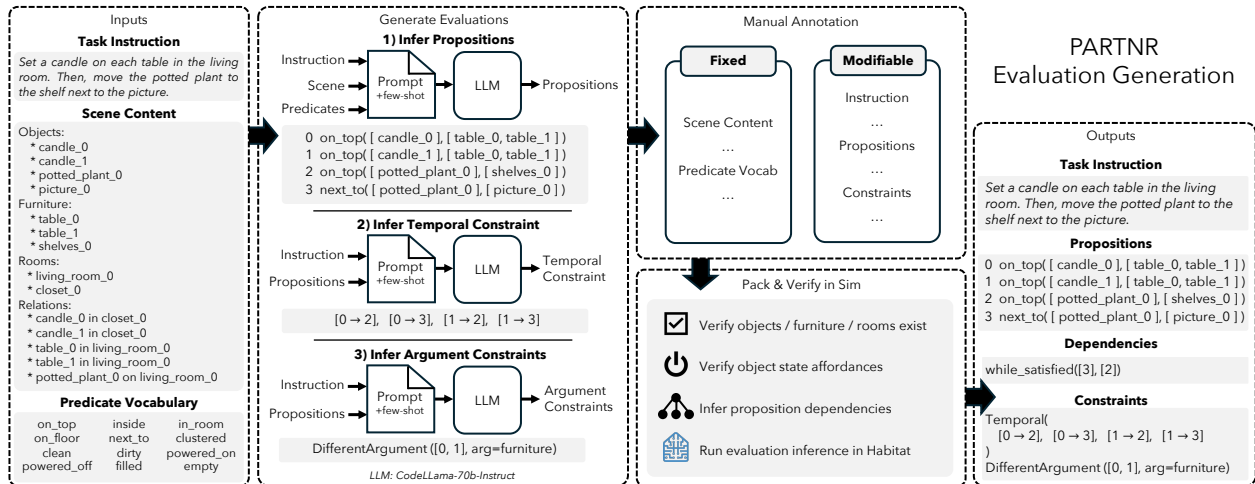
PARTNR
Evaluation Generation

Inputs

**Task Instruction**

*Set a candle on each table in the living room. Then, move the potted plant to the shelf next to the picture.*

**Scene Content**

Objects:
* candle_0
* candle_1
* potted_plant_0
* picture_0

Furniture:
* table_0
* table_1
* shelves_0

Rooms:
* living_room_0
* closet_0

Relations:
* candle_0 in closet_0
* candle_1 in closet_0
* table_0 in living_room_0
* table_1 in living_room_0
* potted_plant_0 on living_room_0

**Predicate Vocabulary**

| on_top | inside | in_room |
|---|---|---|
| on_floor | next_to | clustered |
| clean | dirty | powered_on |
| powered_off | filled | empty |

Generate Evaluations

**1) Infer Propositions**

Instruction
Scene
Predicates
Prompt +few-shot
LLM
Propositions

0 on_top( [ candle_0 ], [ table_0, table_1 ] )
1 on_top( [ candle_1 ], [ table_0, table_1 ] )
2 on_top( [ potted_plant_0 ], [ shelves_0 ] )
3 next_to( [ potted_plant_0 ], [ picture_0 ] )

**2) Infer Temporal Constraint**

Instruction
Propositions
Prompt +few-shot
LLM
Temporal Constraint

$[0 \rightarrow 2]$, $[0 \rightarrow 3]$, $[1 \rightarrow 2]$, $[1 \rightarrow 3]$

**3) Infer Argument Constraints**

Instruction
Propositions
Prompt +few-shot
LLM
Argument Constraints

DifferentArgument ([0, 1], arg=furniture)

*LLM: CodeLLama-70b-Instruct*

Manual Annotation

**Fixed**

Scene Content
...
Predicate Vocab
...

**Modifiable**

Instruction
...
Propositions
...
Constraints
...

Pack & Verify in Sim

Verify objects / furniture / rooms exist

Verify object state affordances

Infer proposition dependencies

Run evaluation inference in Habitat

Outputs

**Task Instruction**

*Set a candle on each table in the living room. Then, move the potted plant to the shelf next to the picture.*

**Propositions**

0 on_top( [ candle_0 ], [ table_0, table_1 ] )
1 on_top( [ candle_1 ], [ table_0, table_1 ] )
2 on_top( [ potted_plant_0 ], [ shelves_0 ] )
3 next_to( [ potted_plant_0 ], [ picture_0 ] )

**Dependencies**

while_satisfied([3], [2])

**Constraints**

Temporal(
$[0 \rightarrow 2]$, $[0 \rightarrow 3]$, $[1 \rightarrow 2]$, $[1 \rightarrow 3]$
)
DifferentArgument ([0, 1], arg=furniture)